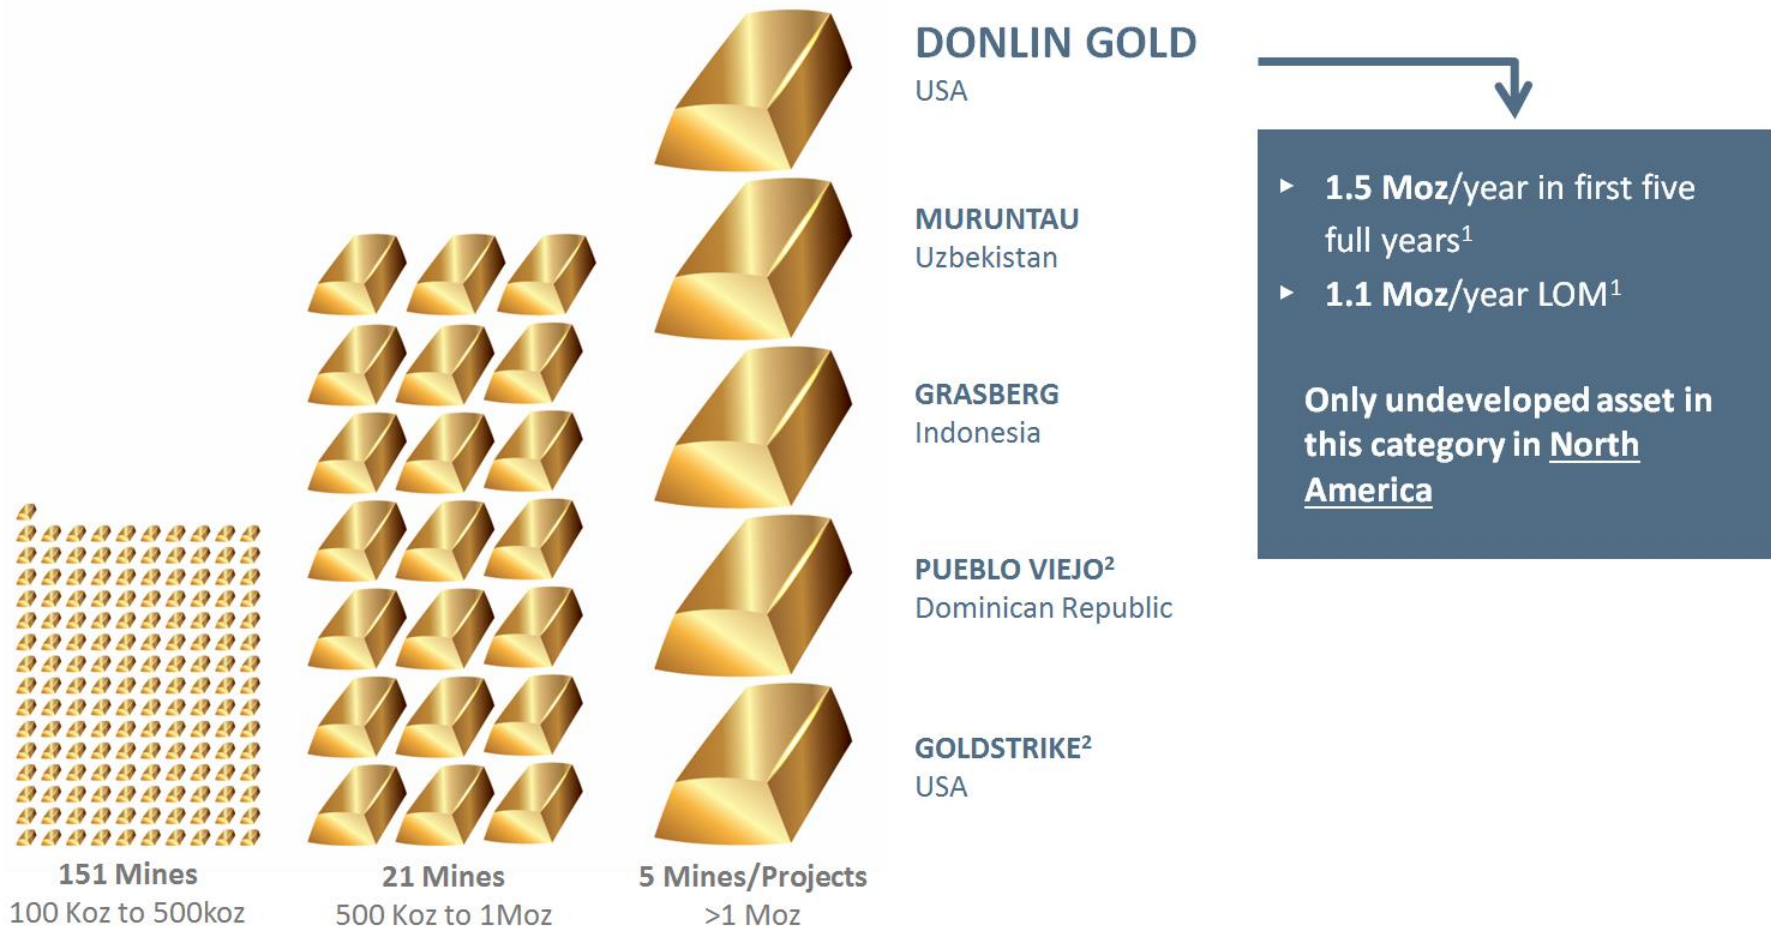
DONLIN GOLD
USA

MURUNTAU
Uzbekistan

GRASBERG
Indonesia

PUEBLO VIEJO$^2$
Dominican Republic

GOLDSTRIKE$^2$
USA

- 1.5 Moz/year in first five full years$^1$
- 1.1 Moz/year LOM$^1$

Only undeveloped asset in this category in North America

151 Mines
100 Koz to 500koz

21 Mines
500 Koz to 1Moz

5 Mines/Projects
>1 Moz